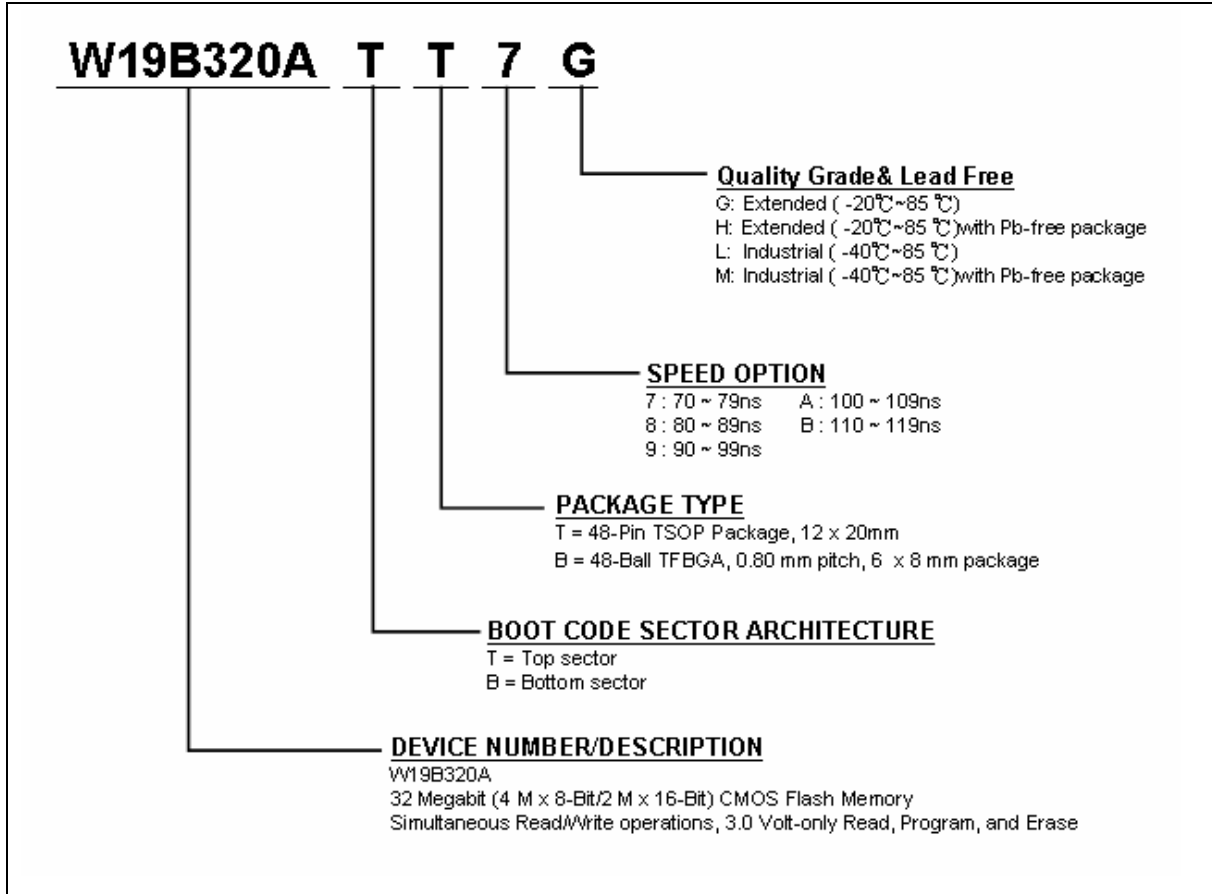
W19B320A T T 7 G

Quality Grade& Lead Free
G: Extended ( -20℃~85 ℃)
H: Extended ( -20℃~85 ℃)with Pb-free package
L: Industrial ( -40℃~85 ℃)
M: Industrial ( -40℃~85 ℃)with Pb-free package

SPEED OPTION
7 : 70 ~ 79ns A : 100 ~ 109ns
8 : 80 ~ 89ns B : 110 ~ 119ns
9 : 90 ~ 99ns

PACKAGE TYPE
T = 48-Pin TSOP Package, 12 x 20mm
B = 48-Ball TFBGA, 0.80 mm pitch, 6 x 8 mm package

BOOT CODE SECTOR ARCHITECTURE
T = Top sector
B = Bottom sector

DEVICE NUMBER/DESCRIPTION
W19B320A
32 Megabit (4 M x 8-Bit/2 M x 16-Bit) CMOS Flash Memory
Simultaneous Read/Write operations, 3.0 Volt-only Read, Program, and Erase